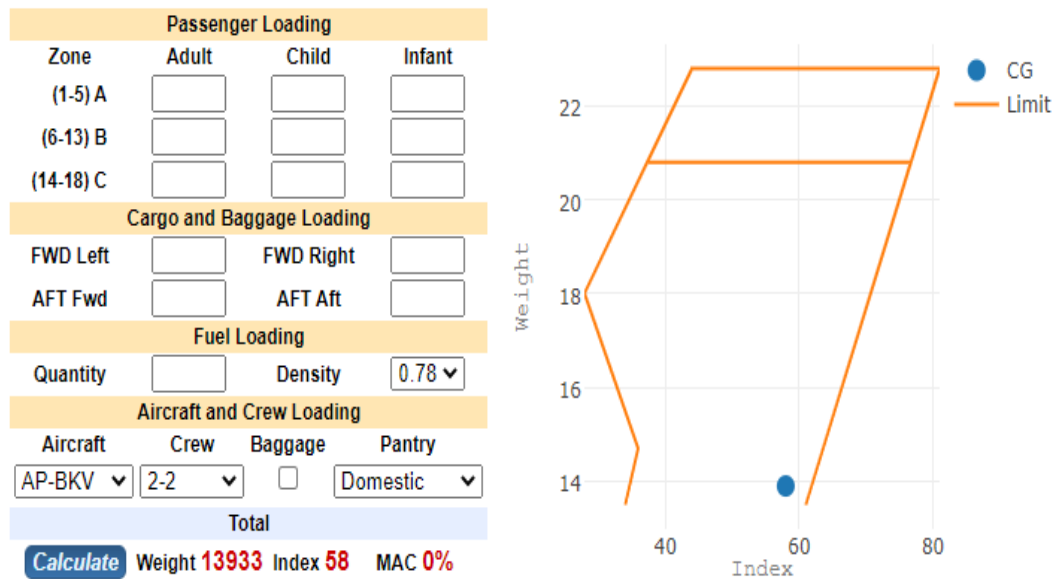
Passenger Loading

| Zone | Adult | Child | Infant |
|---|---|---|---|
| (1-5) A | | | |
| (6-13) B | | | |
| (14-18) C | | | |

Cargo and Baggage Loading

| FWD Left | | FWD Right | |
|---|---|---|---|
| AFT Fwd | | AFT Aft | |

Fuel Loading

Quantity Density 0.78

Aircraft and Crew Loading

| Aircraft | Crew | Baggage | Pantry |
|---|---|---|---|
| AP-BKV | 2-2 | | Domestic |

Total

Calculate Weight 13933 Index 58 MAC 0%

CG
Limit

22
20
18
16
14
Weight

40
60
80
Index